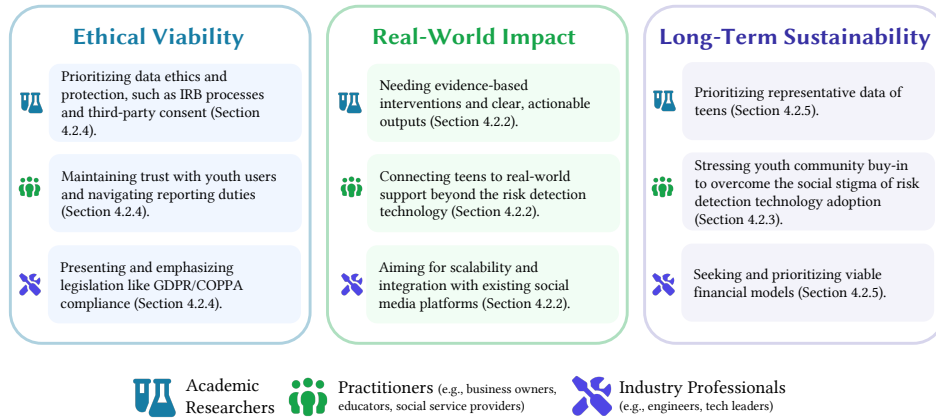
Ethical Viability

Prioritizing data ethics and protection, such as IRB processes and third-party consent (Section 4.2.4).

Maintaining trust with youth users and navigating reporting duties (Section 4.2.4).

Presenting and emphasizing legislation like GDPR/COPPA compliance (Section 4.2.4).

Real-World Impact

Needing evidence-based interventions and clear, actionable outputs (Section 4.2.2).

Connecting teens to real-world support beyond the risk detection technology (Section 4.2.2).

Aiming for scalability and integration with existing social media platforms (Section 4.2.2).

Long-Term Sustainability

Prioritizing representative data of teens (Section 4.2.5).

Stressing youth community buy-in to overcome the social stigma of risk detection technology adoption (Section 4.2.3).

Seeking and prioritizing viable financial models (Section 4.2.5).

Academic Researchers

Practitioners (e.g., business owners, educators, social service providers)

Industry Professionals (e.g., engineers, tech leaders)